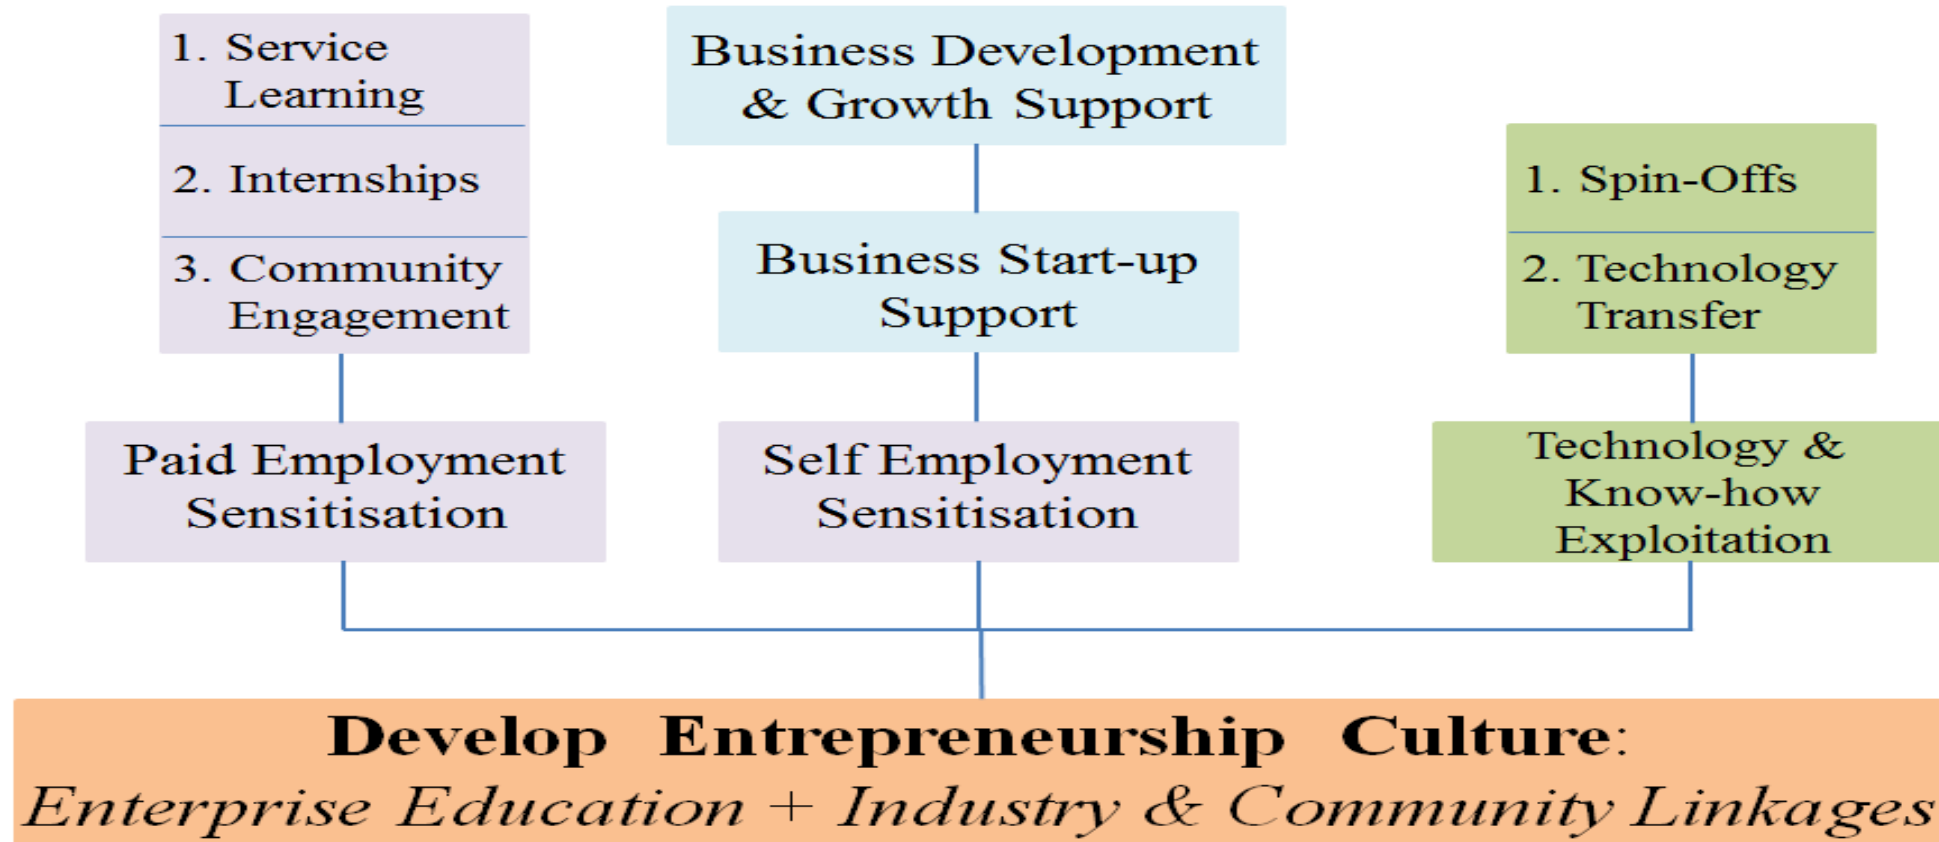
1. Service Learning

2. Internships

3. Community Engagement

Business Development & Growth Support

Business Start-up Support

1. Spin-Offs

2. Technology Transfer

Paid Employment Sensitisation

Self Employment Sensitisation

Technology & Know-how Exploitation

Develop Entrepreneurship Culture:

Enterprise Education + Industry & Community Linkages